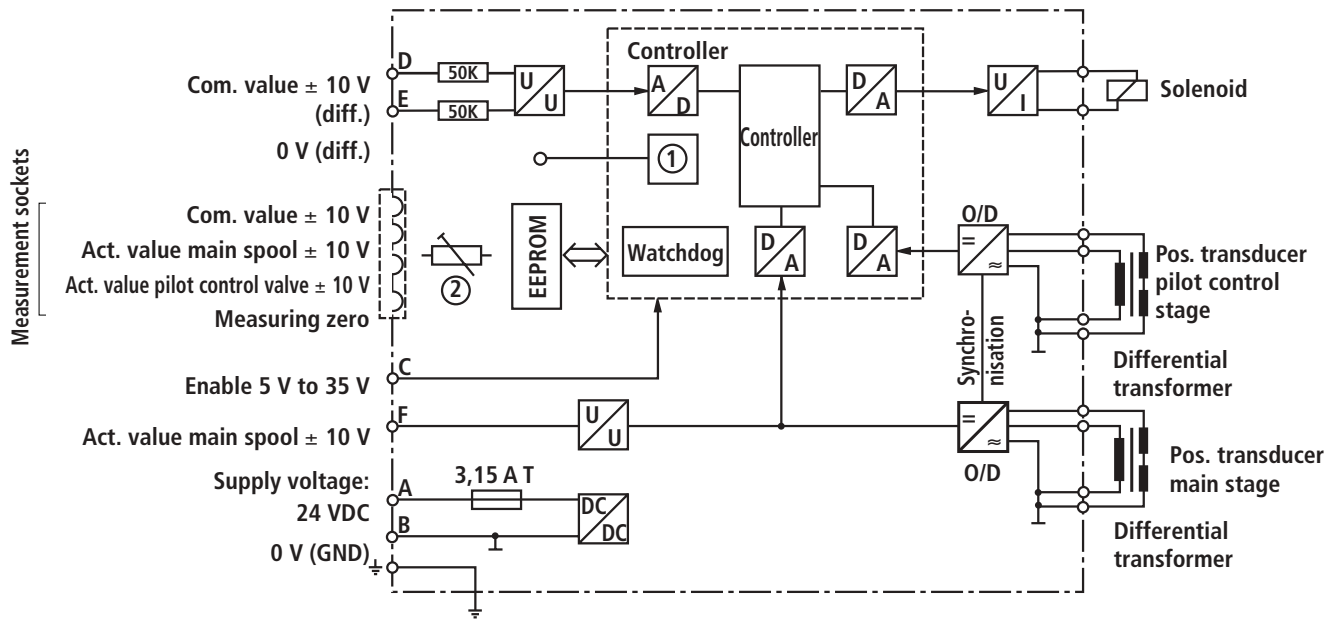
Com. value ± 10 V (diff.)

0 V (diff.)

D

E

50K

50K

U

U

Controller

A

D

Controller

D

A

U

I

Solenoid

1

Measurement sockets

Com. value ± 10 V

Act. value main spool ± 10 V

Act. value pilot control valve ± 10 V

Measuring zero

2

EEPROM

Watchdog

D

A

D

A

O/D

=

≈

Pos. transducer pilot control stage

Differential transformer

Synchro-nisation

C

Enable 5 V to 35 V

F

Act. value main spool ± 10 V

U

U

=

≈

O/D

Pos. transducer main stage

Differential transformer

Supply voltage: 24 VDC

A

B

3,15 A T

DC

DC

0 V (GND)